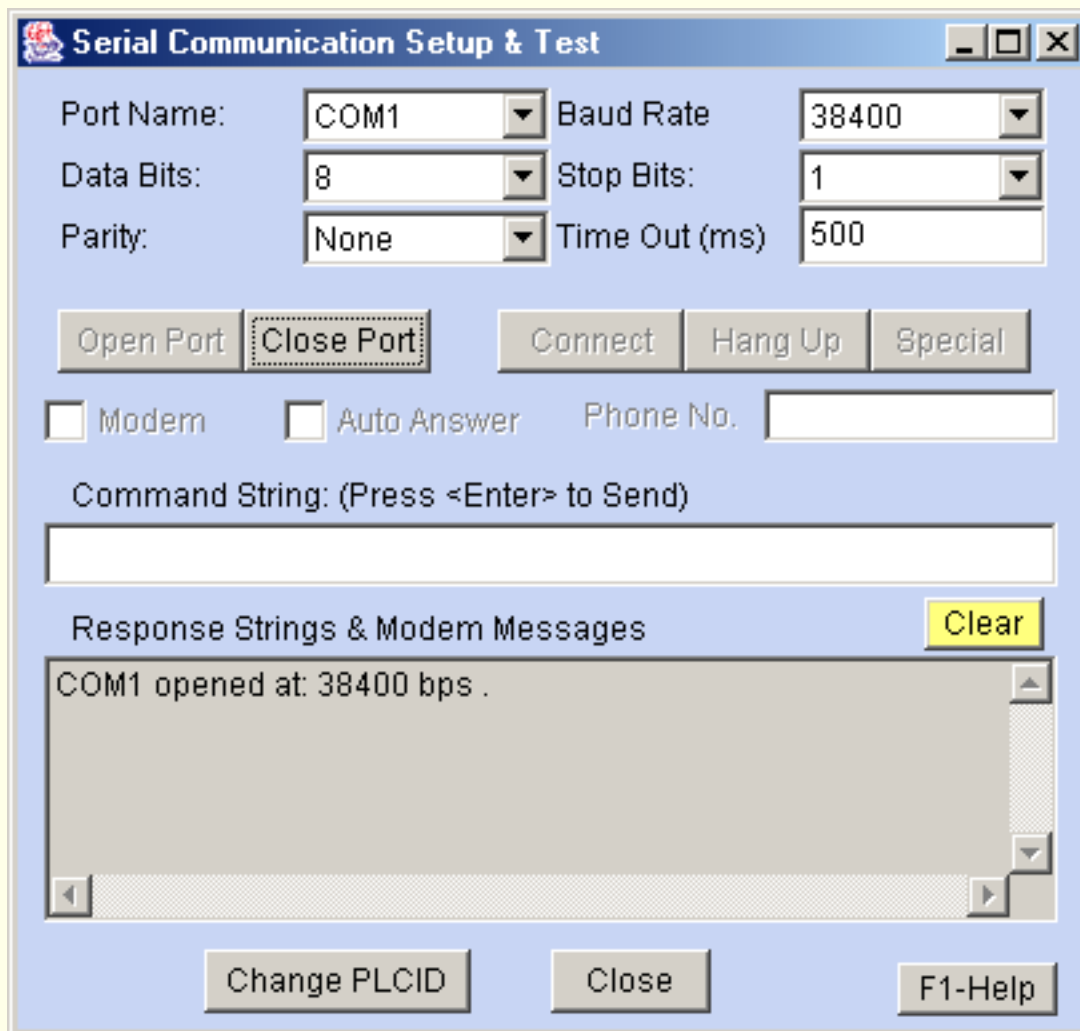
Serial Communication Setup & Test

Port Name: COM1
Baud Rate 38400
Data Bits: 8
Stop Bits: 1
Parity: None
Time Out (ms) 500

Open Port
Close Port
Connect
Hang Up
Special

Modem
Auto Answer
Phone No.

Command String: (Press <Enter> to Send)

Response Strings & Modem Messages
Clear

COM1 opened at: 38400 bps .

Change PLCID
Close
F1-Help